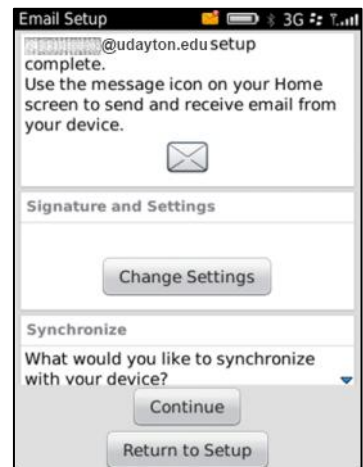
Email Setup 3G

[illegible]@udayton.edu setup complete.
Use the message icon on your Home screen to send and receive email from your device.

Signature and Settings

Change Settings

Synchronize

What would you like to synchronize with your device?

Continue

Return to Setup